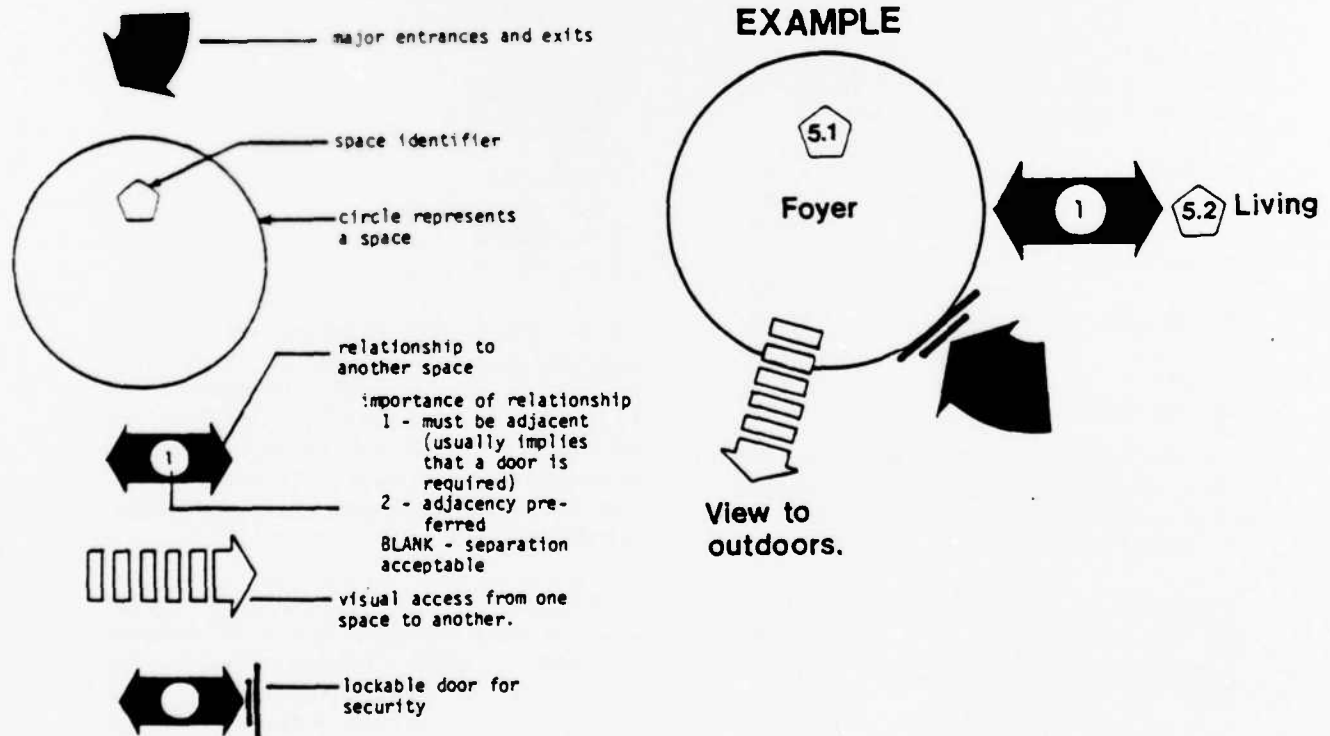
major entrances and exits

space identifier

circle represents a space

relationship to another space

importance of relationship
1 - must be adjacent (usually implies that a door is required)
2 - adjacency preferred
BLANK - separation acceptable

1

visual access from one space to another.

lockable door for security

EXAMPLE

5.1

Foyer

1

5.2 Living

View to outdoors.